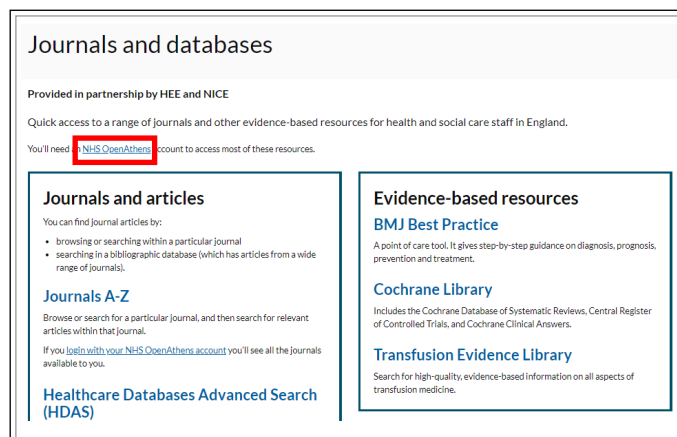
Journals and databases

Provided in partnership by HEE and NICE

Quick access to a range of journals and other evidence-based resources for health and social care staff in England.

You'll need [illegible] NHS OpenAthens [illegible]ccount to access most of these resources.

Journals and articles

You can find journal articles by:

- browsing or searching within a particular journal
- searching in a bibliographic database (which has articles from a wide range of journals).

Journals A-Z

Browse or search for a particular journal, and then search for relevant articles within that journal.

If you login with your NHS OpenAthens account you'll see all the journals available to you.

Healthcare Databases Advanced Search (HDAS)

Evidence-based resources

BMJ Best Practice

A point of care tool. It gives step-by-step guidance on diagnosis, prognosis, prevention and treatment.

Cochrane Library

Includes the Cochrane Database of Systematic Reviews, Central Register of Controlled Trials, and Cochrane Clinical Answers.

Transfusion Evidence Library

Search for high-quality, evidence-based information on all aspects of transfusion medicine.